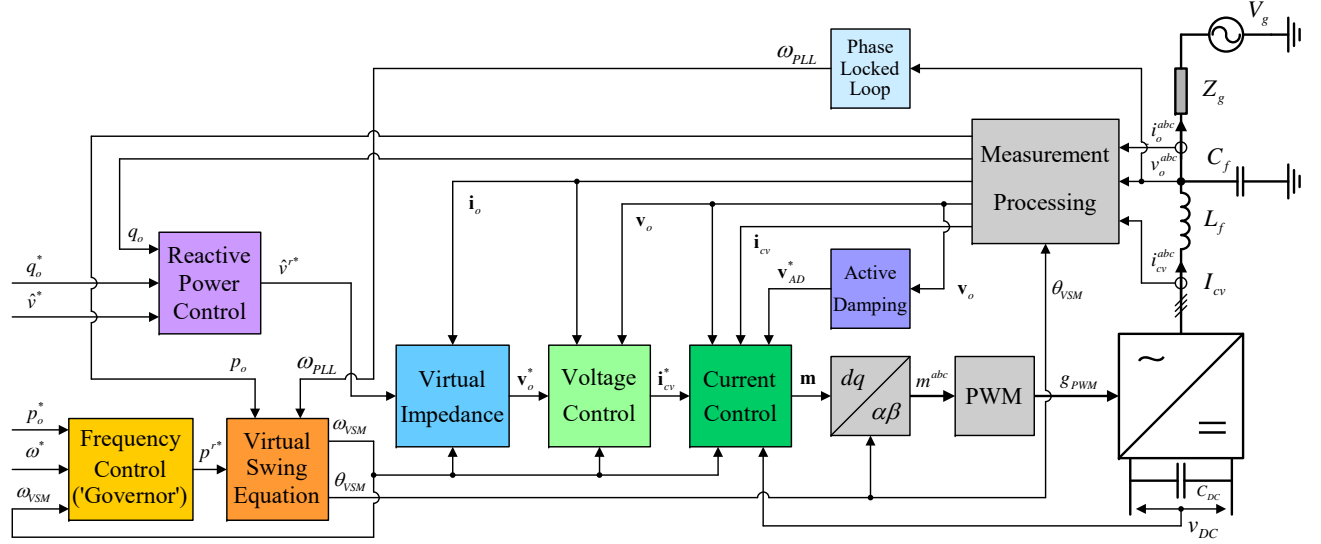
$V_g$

$\omega_{PLL}$

Phase Locked Loop

$Z_g$

$i_o^{abc}$

Measurement Processing

$v_o^{abc}$

$C_f$

$\mathbf{i}_o$

$\mathbf{v}_o$

$L_f$

$\mathbf{i}_{cv}$

$q_o$

$\mathbf{v}_{AD}^*$

$i_{cv}^{abc}$

$q_o^*$

Reactive Power Control

$\hat{v}^{r*}$

Active Damping

$\mathbf{v}_o$

$\theta_{VSM}$

$I_{cv}$

$\hat{v}^*$

$p_o$

$\omega_{PLL}$

Virtual Impedance

$\mathbf{v}_o^*$

Voltage Control

$\mathbf{i}_{cv}^*$

Current Control

$\mathbf{m}$

$dq$

$\alpha\beta$

$m^{abc}$

PWM

$g_{PWM}$

~

=

$p_o^*$

$\omega^*$

Frequency Control ('Governor')

$p^{r*}$

Virtual Swing Equation

$\omega_{VSM}$

$\theta_{VSM}$

$\omega_{VSM}$

$C_{DC}$

$v_{DC}$